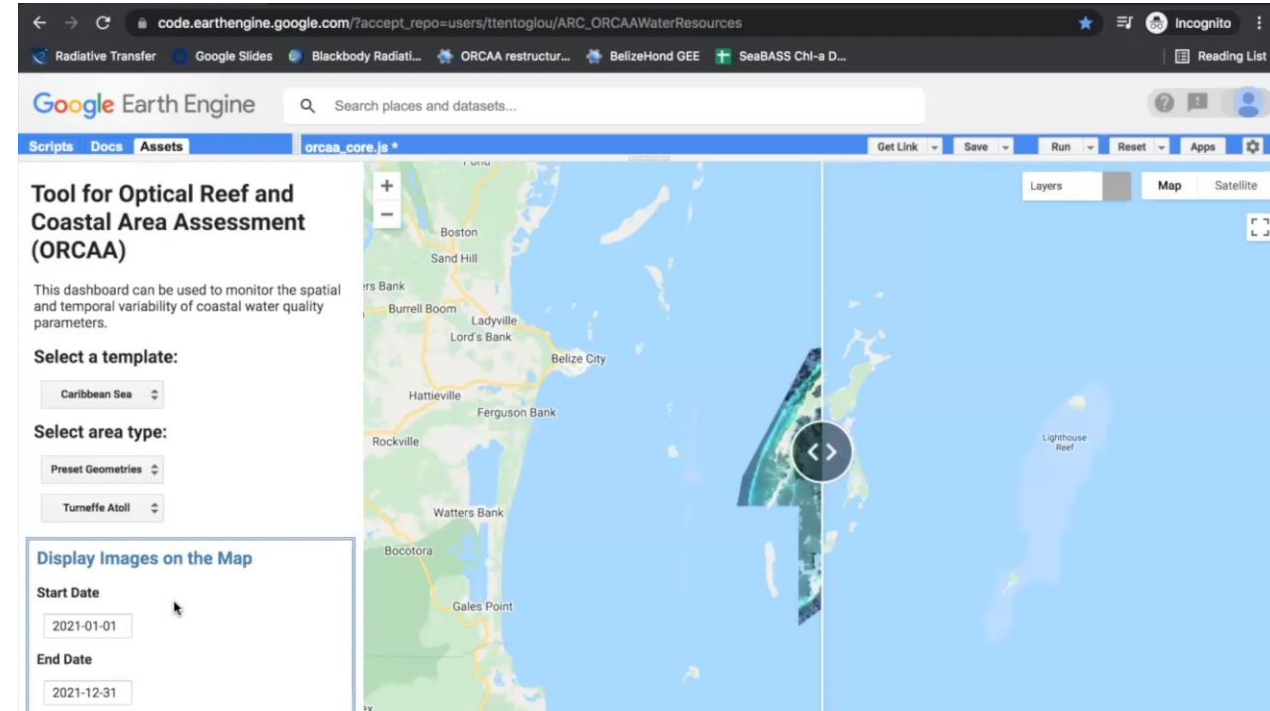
code.earthengine.google.com/?accept_repo=users/ttentoglou/ARC_ORCAAWaterResources

Incognito

Radiative Transfer Google Slides Blackbody Radiati... ORCAA restructur... BelizeHond GEE SeaBASS Chl-a D...

Reading List

Google Earth Engine

Search places and datasets...

Scripts Docs Assets

orcaa_core.js *

Get Link Save Run Reset Apps

Tool for Optical Reef and Coastal Area Assessment (ORCAA)

This dashboard can be used to monitor the spatial and temporal variability of coastal water quality parameters.

Select a template:

Caribbean Sea

Select area type:

Preset Geometries

Turneffe Atoll

Display Images on the Map

Start Date

2021-01-01

End Date

2021-12-31

Layers

Map Satellite

Boston

Sand Hill

rs Bank

Burrell Boom

Ladyville

Lord's Bank

Belize City

Hattieville

Ferguson Bank

Rockville

Lighthouse Reef

Watters Bank

Bocotora

Gales Point